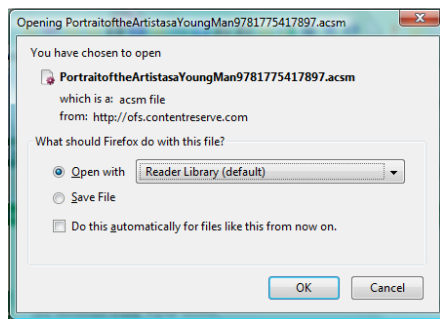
Opening PortraitoftheArtistasaYoungMan9781775417897.acsm

You have chosen to open

PortraitoftheArtistasaYoungMan9781775417897.acsm

which is a: acsm file
from: http://ofs.contentreserve.com

What should Firefox do with this file?

Open with Reader Library (default)

Save File

Do this automatically for files like this from now on.

OK Cancel